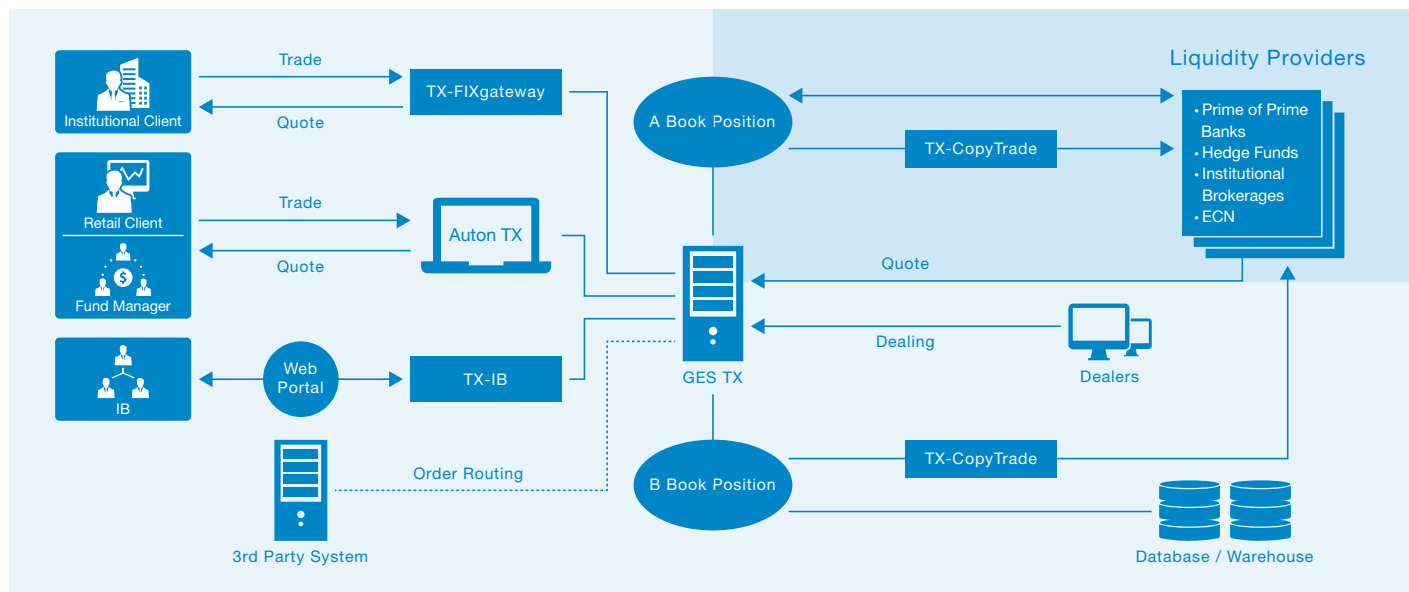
Institutional Client

Trade

Quote

TX-FIXgateway

A Book Position

TX-CopyTrade

Liquidity Providers

• Prime of Prime Banks
• Hedge Funds
• Institutional Brokerages
• ECN

Retail Client

Fund Manager

Trade

Quote

Auton TX

Quote

GES TX

Dealing

Dealers

IB

Web Portal

TX-IB

3rd Party System

Order Routing

B Book Position

TX-CopyTrade

Database / Warehouse